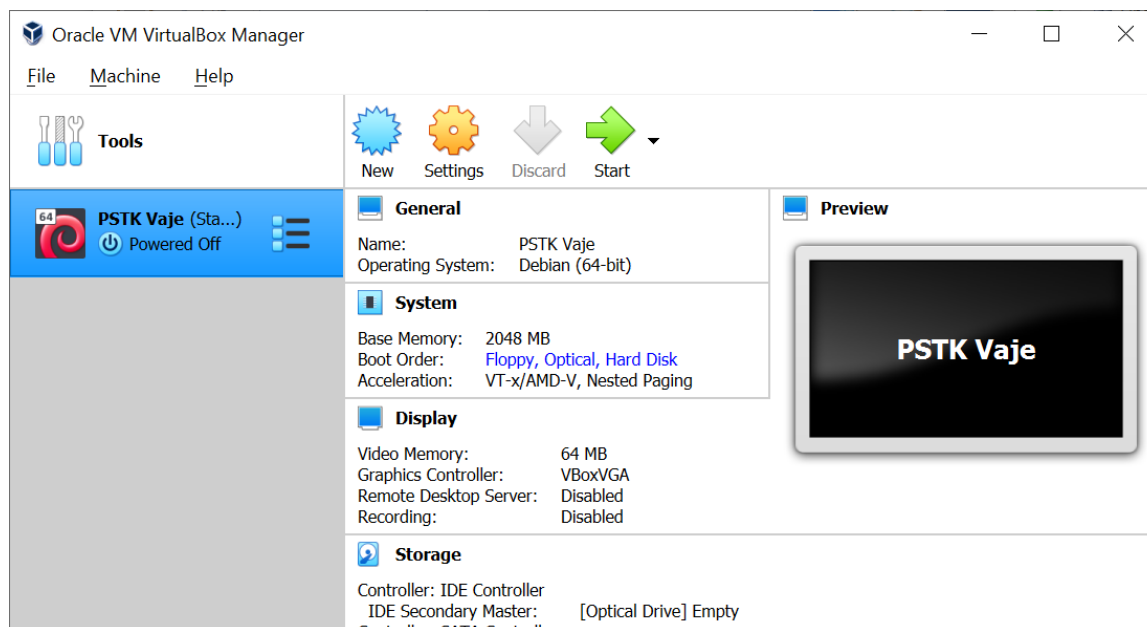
Oracle VM VirtualBox Manager

File Machine Help

Tools

New Settings Discard Start

64 PSTK Vaje (Sta...)
Powered Off

General

Name: PSTK Vaje
Operating System: Debian (64-bit)

System

Base Memory: 2048 MB
Boot Order: Floppy, Optical, Hard Disk
Acceleration: VT-x/AMD-V, Nested Paging

Display

Video Memory: 64 MB
Graphics Controller: VBoxVGA
Remote Desktop Server: Disabled
Recording: Disabled

Storage

Controller: IDE Controller
IDE Secondary Master: [Optical Drive] Empty
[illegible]

Preview

PSTK Vaje